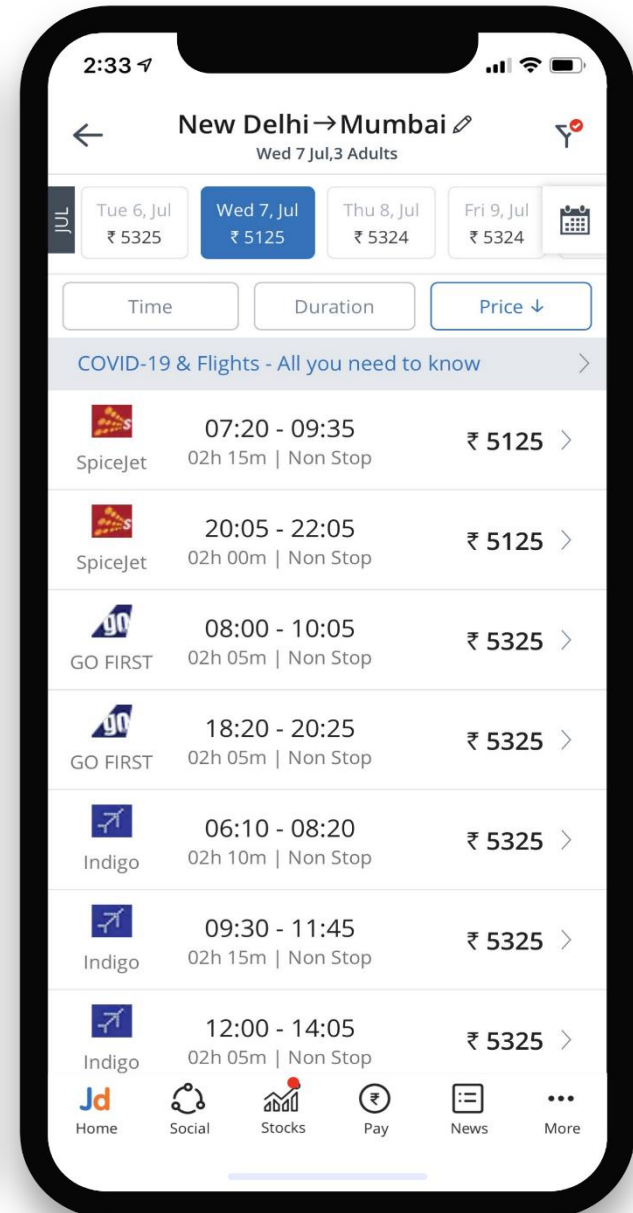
2:33

New Delhi→Mumbai
Wed 7 Jul,3 Adults

JUL

Tue 6, Jul
₹ 5325

Wed 7, Jul
₹ 5125

Thu 8, Jul
₹ 5324

Fri 9, Jul
₹ 5324

Time

Duration

Price ↓

COVID-19 & Flights - All you need to know

SpiceJet
07:20 - 09:35
02h 15m | Non Stop
₹ 5125

SpiceJet
20:05 - 22:05
02h 00m | Non Stop
₹ 5125

GO FIRST
08:00 - 10:05
02h 05m | Non Stop
₹ 5325

GO FIRST
18:20 - 20:25
02h 05m | Non Stop
₹ 5325

Indigo
06:10 - 08:20
02h 10m | Non Stop
₹ 5325

Indigo
09:30 - 11:45
02h 15m | Non Stop
₹ 5325

Indigo
12:00 - 14:05
02h 05m | Non Stop
₹ 5325

Jd
Home

Social

Stocks

Pay

News

More